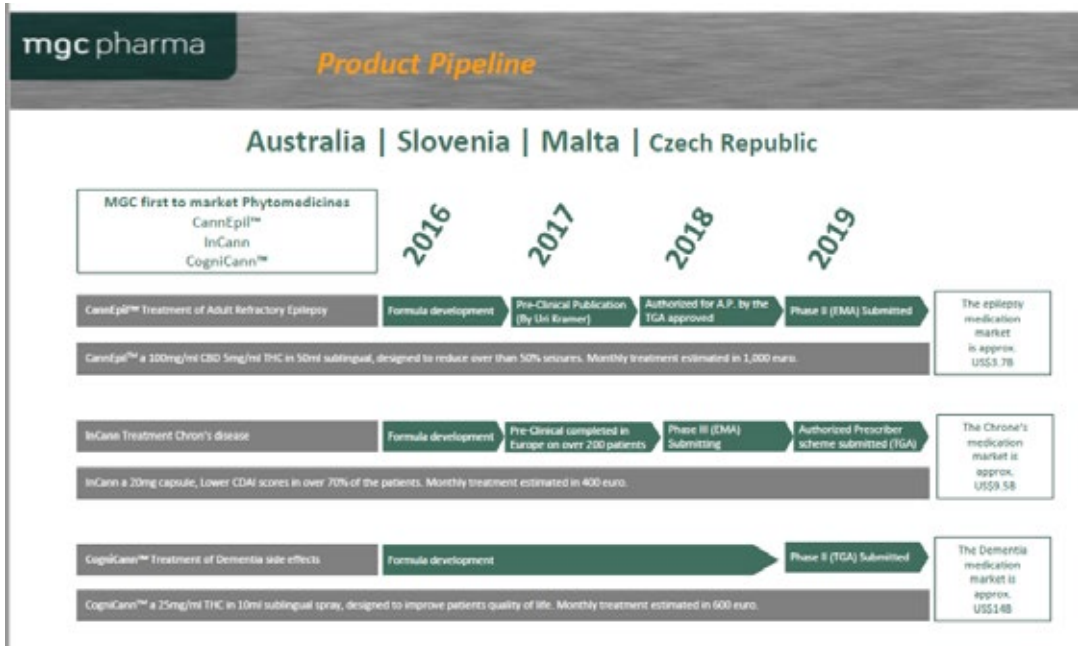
mgc pharma

Product Pipeline

Australia | Slovenia | Malta | Czech Republic

MGC first to market Phytomedicines
CannEpil™
InCann
CogniCann™

2016 2017 2018 2019

CannEpil™ Treatment of Adult Refractory Epilepsy

Formula development

Pre-Clinical Publication (By Uri Kramer)

Authorized for A.P. by the TGA approved

Phase II (EMA) Submitted

The epilepsy medication market is approx. US$3.7B

CannEpil™ a 100mg/ml CBD 5mg/ml THC in 50ml sublingual, designed to reduce over than 50% seizures. Monthly treatment estimated in 1,000 euro.

InCann Treatment Chron's disease

Formula development

Pre-Clinical completed in Europe on over 200 patients

Phase III (EMA) Submitting

Authorized Prescriber scheme submitted (TGA)

The Chrone's medication market is approx. US$9.5B

InCann a 20mg capsule, Lower CDAI scores in over 70% of the patients. Monthly treatment estimated in 400 euro.

CogniCann™ Treatment of Dementia side effects

Formula development

Phase II (TGA) Submitted

The Dementia medication market is approx. US$14B

CogniCann™ a 25mg/ml THC in 10ml sublingual spray, designed to improve patients quality of life. Monthly treatment estimated in 600 euro.